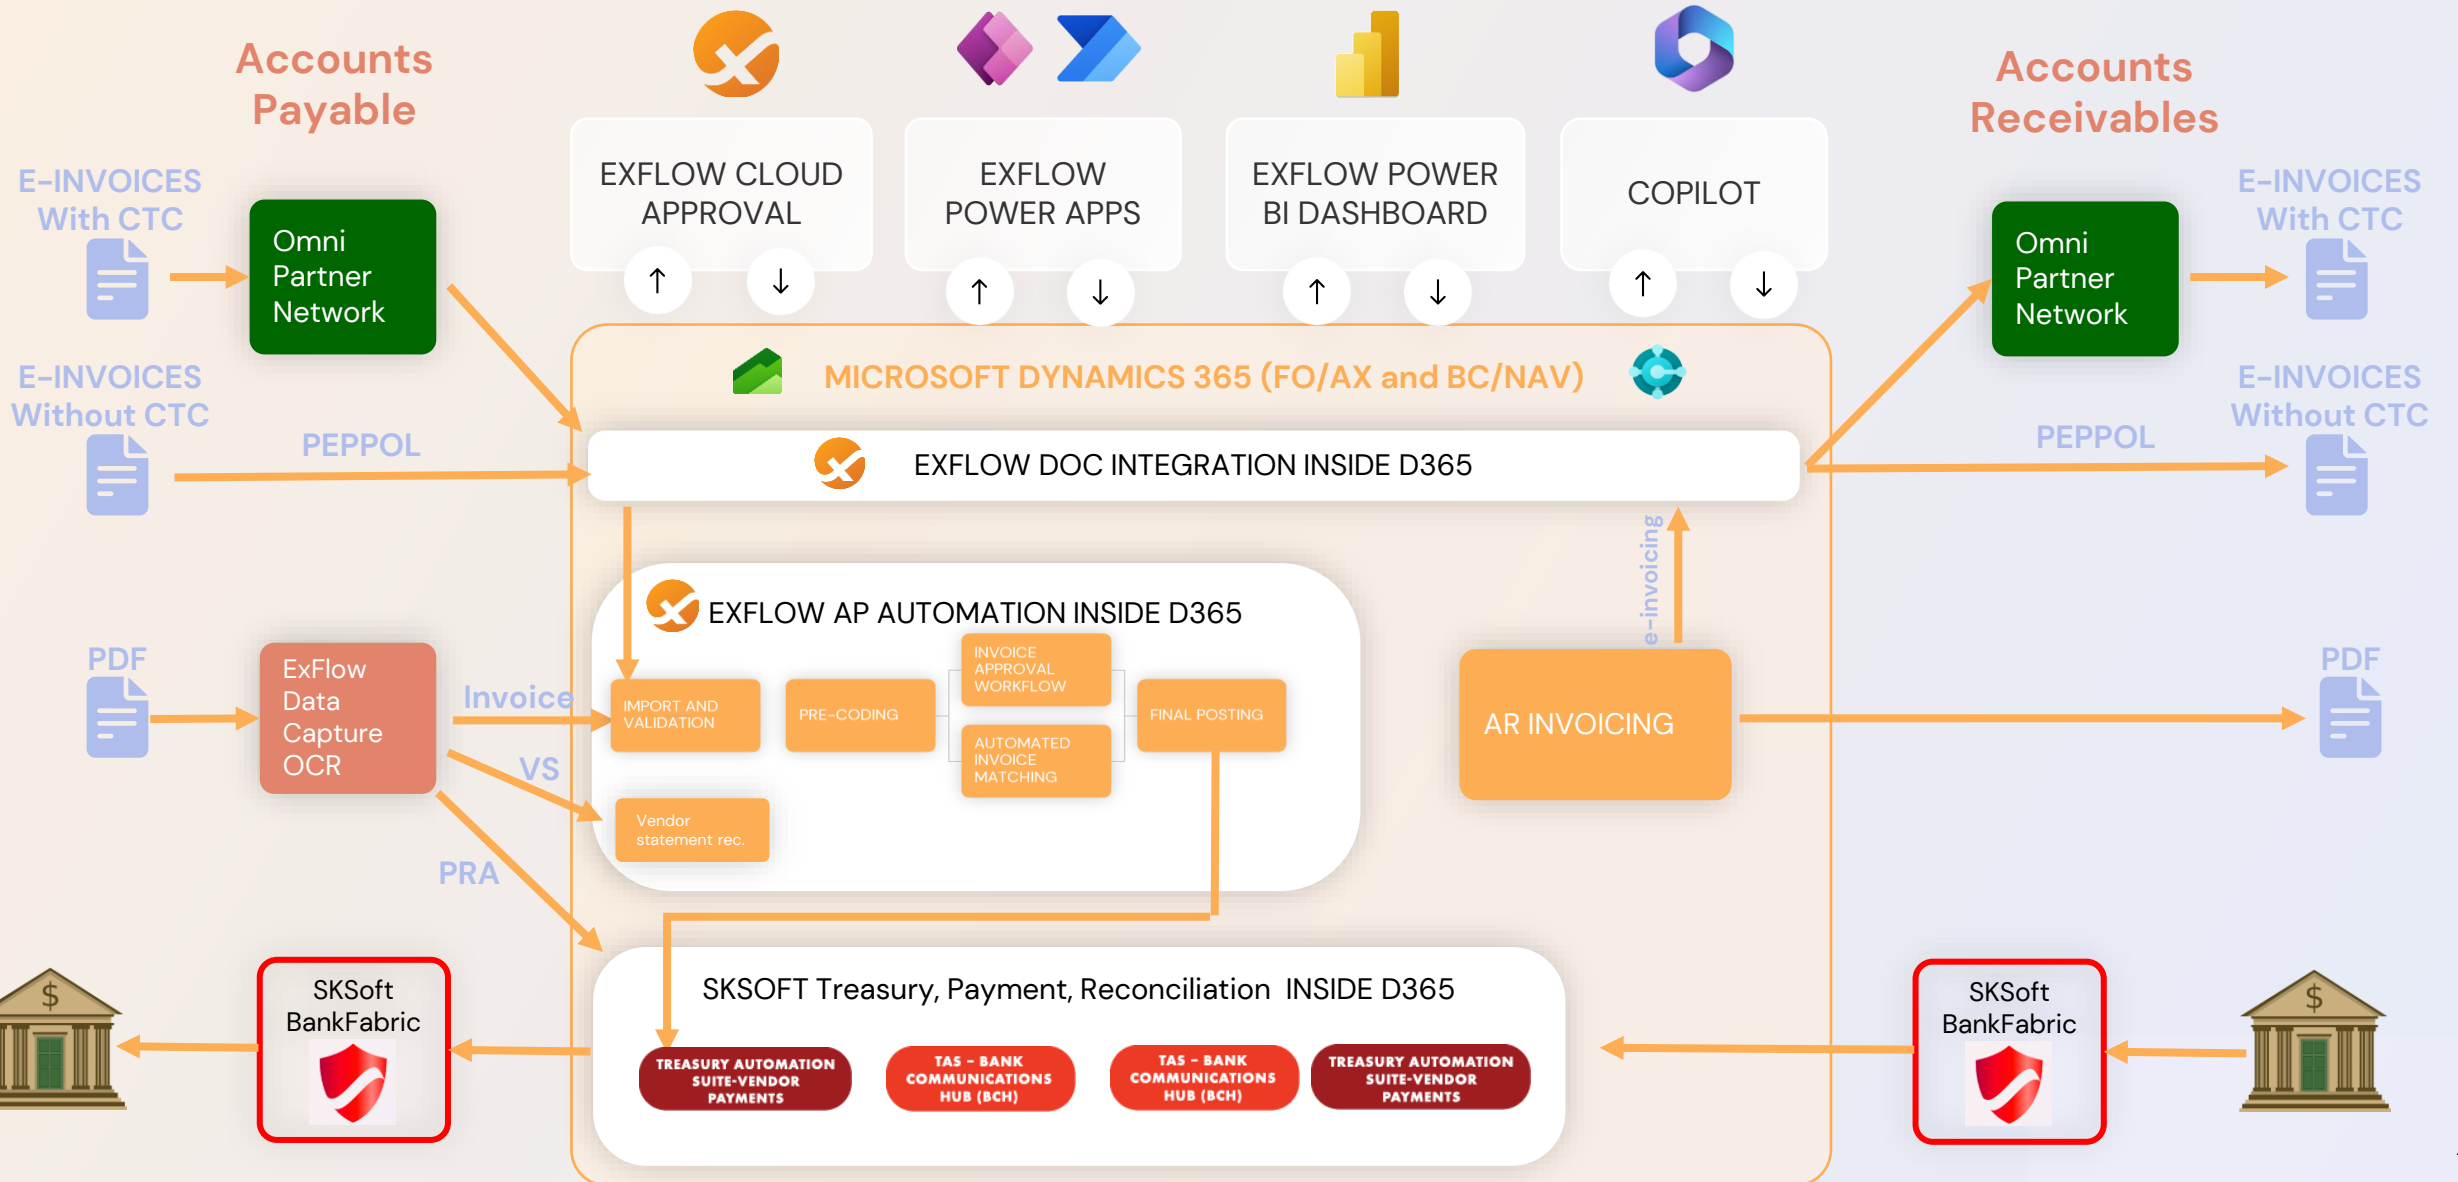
Accounts Payable

E-INVOICES With CTC

Omni Partner Network

E-INVOICES Without CTC

PEPPOL

PDF

ExFlow Data Capture OCR

Invoice

VS

PRA

SKSoft BankFabric

EXFLOW CLOUD APPROVAL

EXFLOW POWER APPS

EXFLOW POWER BI DASHBOARD

COPILOT

↑ ↓ ↑ ↓ ↑ ↓ ↑ ↓

MICROSOFT DYNAMICS 365 (FO/AX and BC/NAV)

EXFLOW DOC INTEGRATION INSIDE D365

EXFLOW AP AUTOMATION INSIDE D365

IMPORT AND VALIDATION

PRE-CODING

INVOICE APPROVAL WORKFLOW

AUTOMATED INVOICE MATCHING

FINAL POSTING

Vendor statement rec.

e-invoicing

AR INVOICING

SKSOFT Treasury, Payment, Reconciliation INSIDE D365

TREASURY AUTOMATION SUITE-VENDOR PAYMENTS

TAS - BANK COMMUNICATIONS HUB (BCH)

TAS - BANK COMMUNICATIONS HUB (BCH)

TREASURY AUTOMATION SUITE-VENDOR PAYMENTS

Accounts Receivables

Omni Partner Network

E-INVOICES With CTC

E-INVOICES Without CTC

PEPPOL

PDF

SKSoft BankFabric